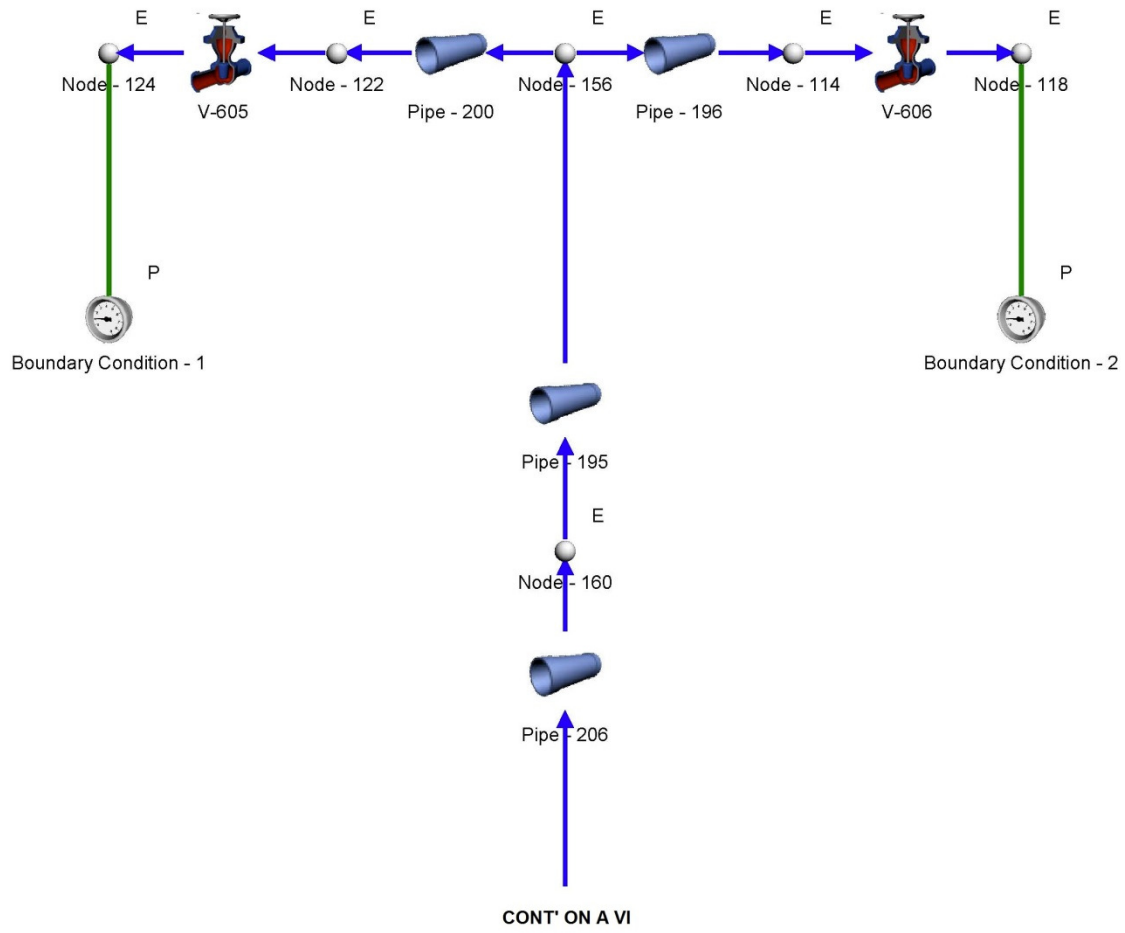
E
E
E
E
E
Node - 124
V-605
Node - 122
Pipe - 200
Node - 156
Pipe - 196
Node - 114
V-606
Node - 118

P
P
Boundary Condition - 1
Boundary Condition - 2

Pipe - 195
E
Node - 160
Pipe - 206

CONT' ON A VI